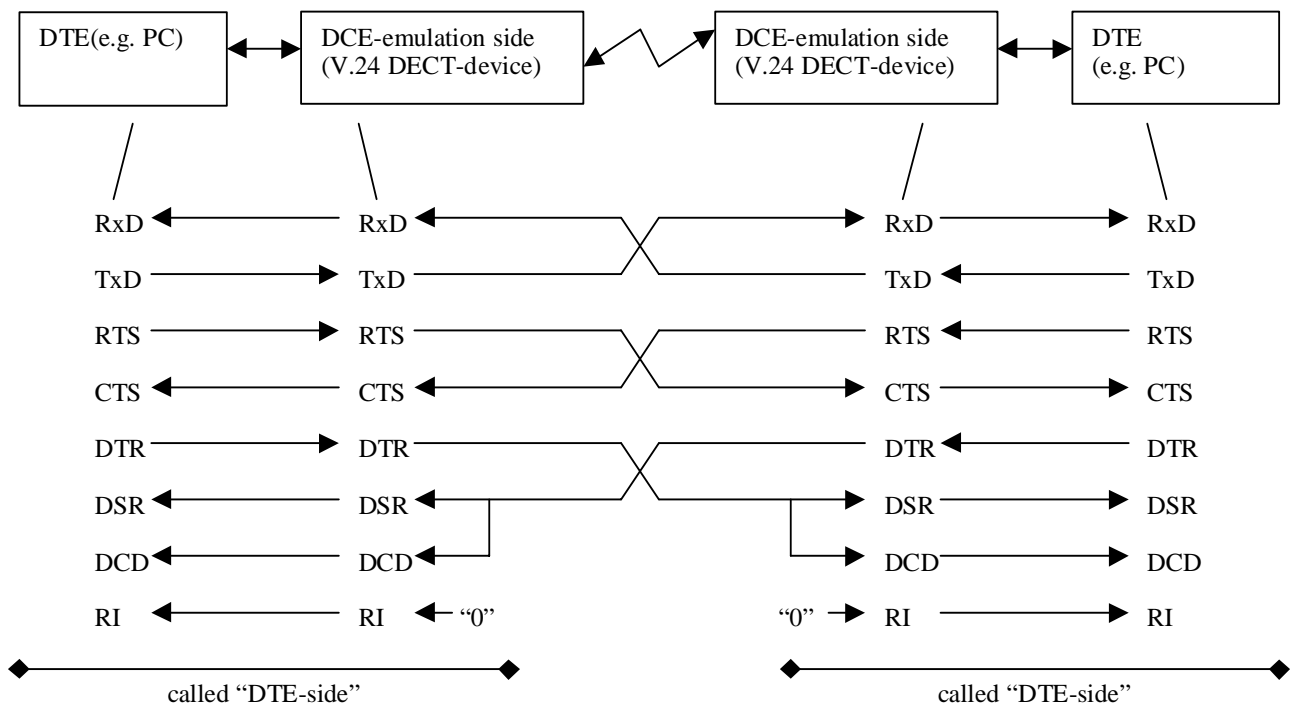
DTE(e.g. PC)

DCE-emulation side (V.24 DECT-device)

DCE-emulation side (V.24 DECT-device)

DTE (e.g. PC)

RxD RxD RxD RxD
TxD TxD TxD TxD
RTS RTS RTS RTS
CTS CTS CTS CTS
DTR DTR DTR DTR
DSR DSR DSR DSR
DCD DCD DCD DCD
RI RI "0" "0" RI RI

called "DTE-side"

called "DTE-side"